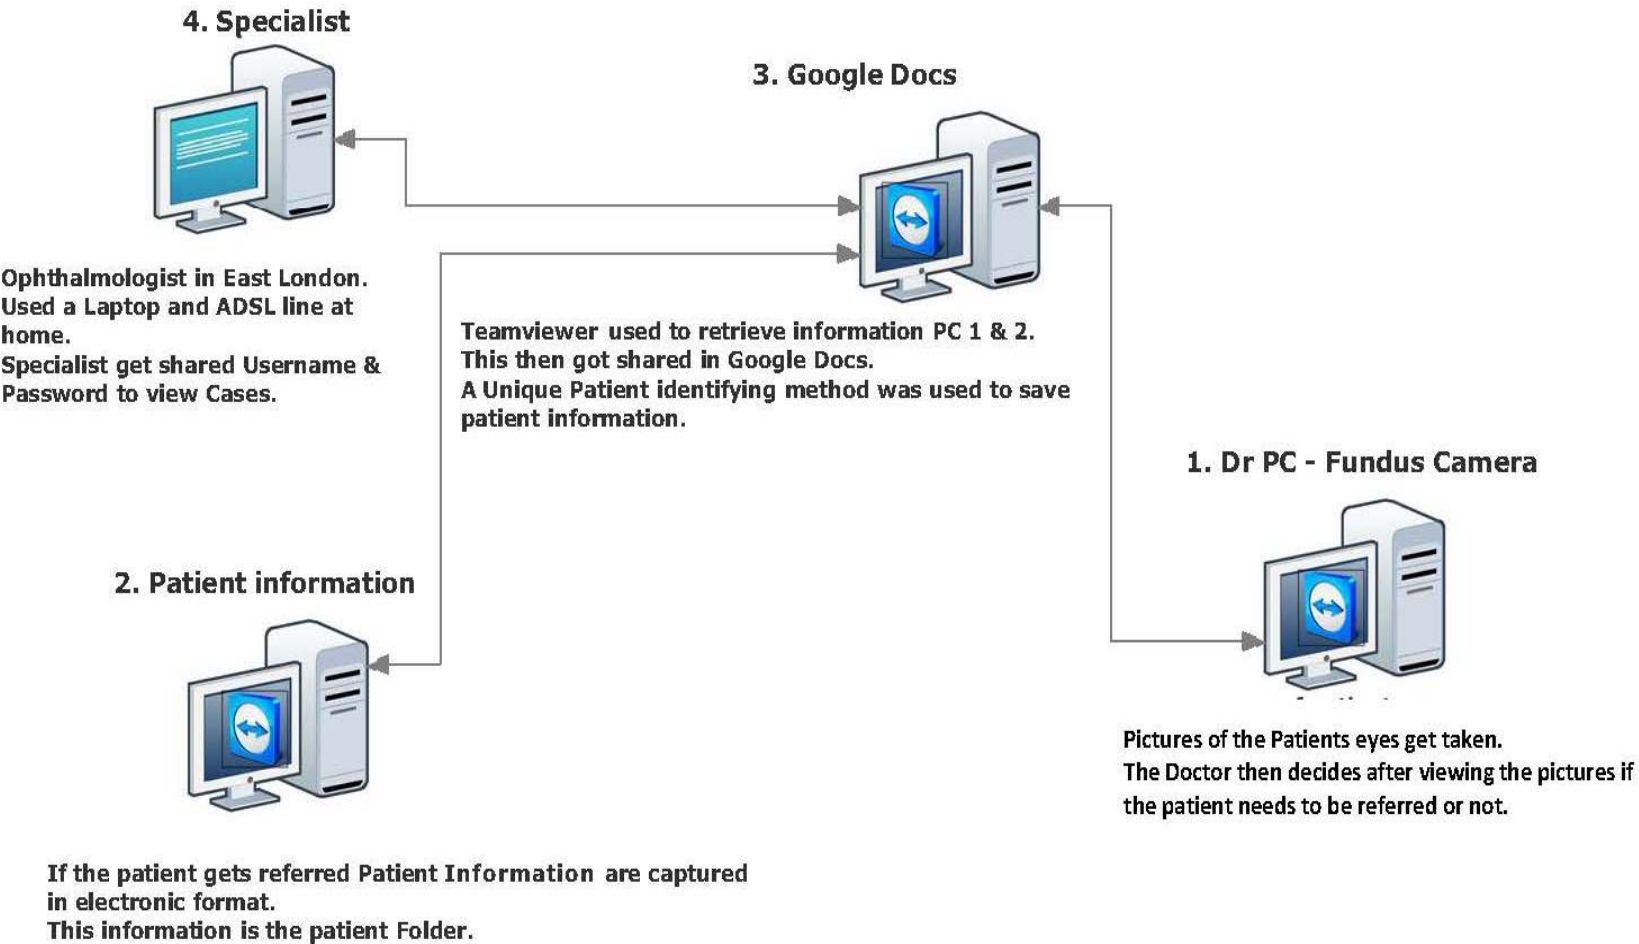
4. Specialist

Ophthalmologist in East London.
Used a Laptop and ADSL line at home.
Specialist get shared Username & Password to view Cases.

3. Google Docs

Teamviewer used to retrieve information PC 1 & 2.
This then got shared in Google Docs.
A Unique Patient identifying method was used to save patient information.

1. Dr PC - Fundus Camera

Pictures of the Patients eyes get taken.
The Doctor then decides after viewing the pictures if the patient needs to be referred or not.

2. Patient information

If the patient gets referred Patient Information are captured in electronic format.
This information is the patient Folder.